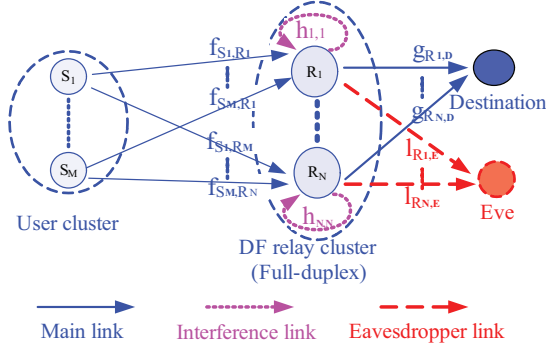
$h_{1,1}$

$S_1$

$f_{S_1,R_1}$

$R_1$

$g_{R_1,D}$

Destination

$f_{S_M,R_1}$

$g_{R_N,D}$

$f_{S_1,R_M}$

$l_{R_1,E}$

$S_M$

$f_{S_M,R_N}$

$R_N$

$l_{R_N,E}$

Eve

$h_{N,N}$

User cluster

DF relay cluster (Full-duplex)

Main link

Interference link

Eavesdropper link